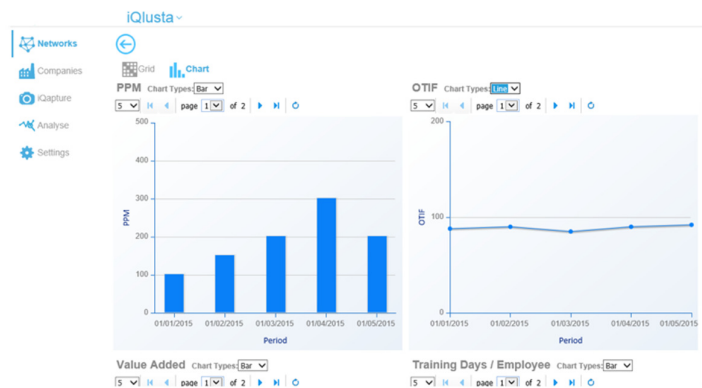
iQlusta

Networks
Companies
iQapture
Analyse
Settings

Grid Chart

PPM Chart Types: Bar
5 page 1 of 2

500
400
300
200
100
0
PPM
01/01/2015 01/02/2015 01/03/2015 01/04/2015 01/05/2015
Period

OTIF Chart Types: Line
5 page 1 of 2

200
100
0
OTIF
01/01/2015 01/02/2015 01/03/2015 01/04/2015 01/05/2015
Period

Value Added Chart Types: Bar
5 page 1 of 2

Training Days / Employee Chart Types: Bar
5 page 1 of 2